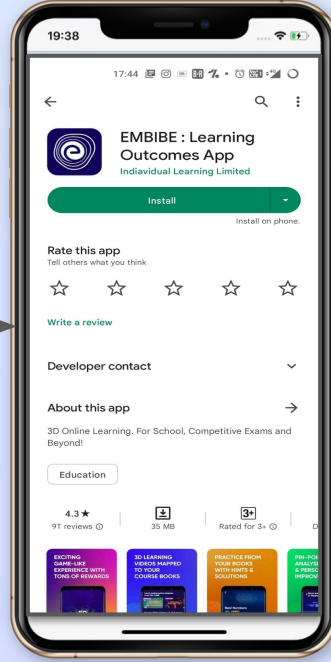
19:38

17:44

EMBIBE : Learning Outcomes App

Indiavidual Learning Limited

Install

Install on phone.

Rate this app

Tell others what you think

Write a review

Developer contact

About this app

3D Online Learning. For School, Competitive Exams and Beyond!

Education

4.3 ★

9T reviews

35 MB

3+

Rated for 3+

EXCITING GAME-LIKE EXPERIENCE WITH TONS OF REWARDS

3D LEARNING VIDEOS MAPPED TO YOUR COURSE BOOKS

PRACTICE FROM YOUR BOOKS WITH HINTS & SOLUTIONS

PIN-PO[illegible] ANALYS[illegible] PERSO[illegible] IMPROV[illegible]